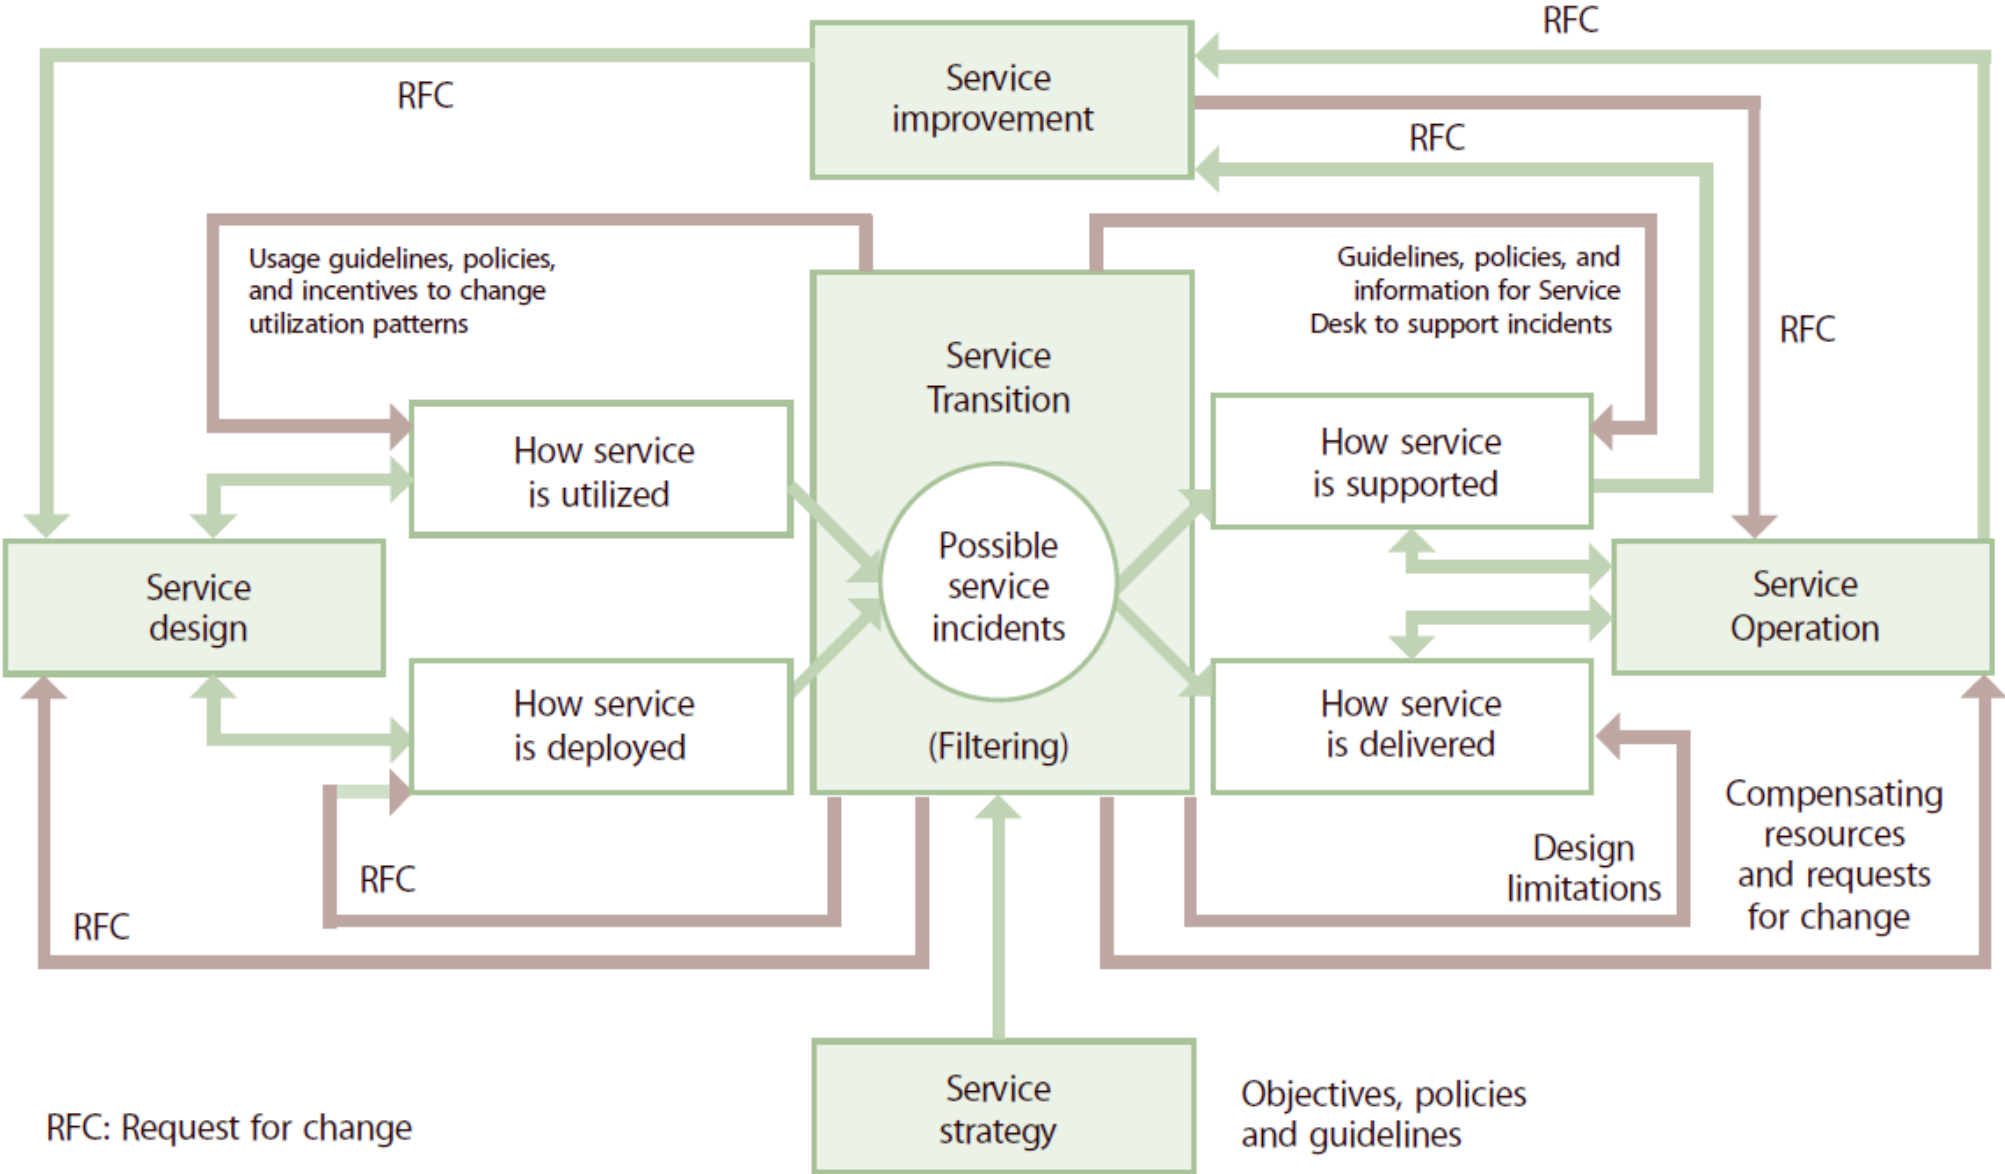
RFC

Service improvement

RFC

RFC

Usage guidelines, policies, and incentives to change utilization patterns

Guidelines, policies, and information for Service Desk to support incidents

RFC

Service Transition

How service is utilized

How service is supported

Possible service incidents

Service design

Service Operation

How service is deployed

How service is delivered

(Filtering)

Compensating resources and requests for change

Design limitations

RFC

RFC

Service strategy

Objectives, policies and guidelines

RFC: Request for change